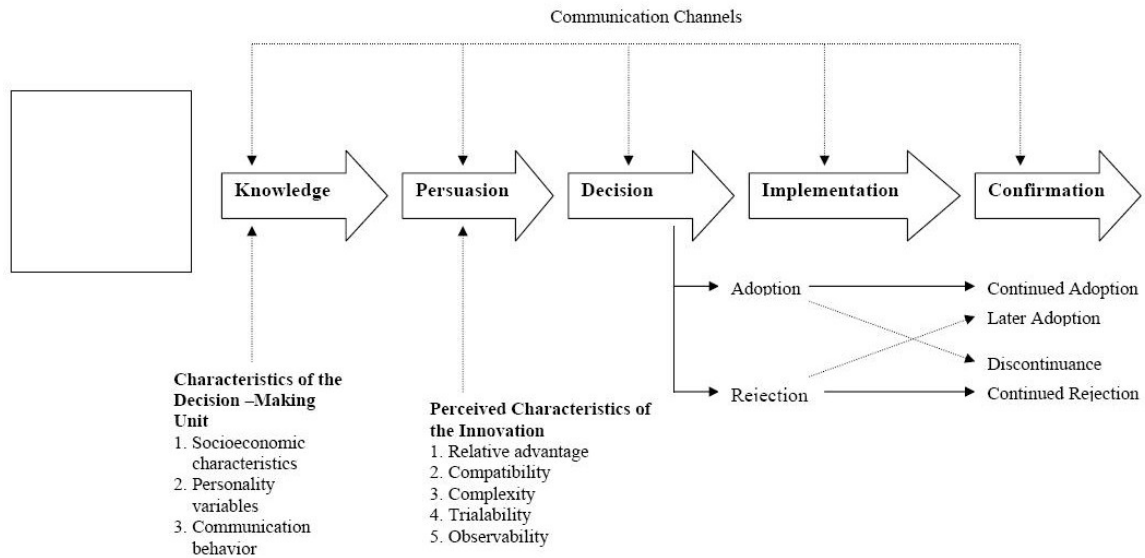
Communication Channels

Knowledge

Persuasion

Decision

Implementation

Confirmation

Adoption

Continued Adoption

Later Adoption

Discontinuance

Rejection

Continued Rejection

Characteristics of the Decision –Making Unit
1. Socioeconomic characteristics
2. Personality variables
3. Communication behavior

Perceived Characteristics of the Innovation
1. Relative advantage
2. Compatibility
3. Complexity
4. Trialability
5. Observability